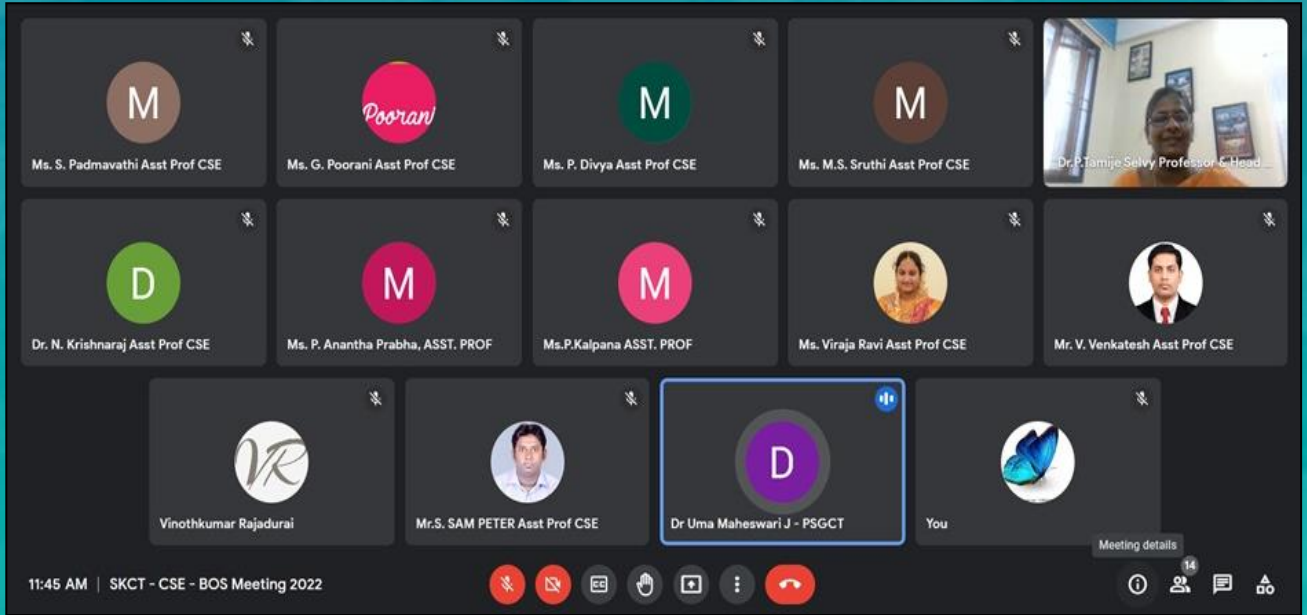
M
Ms. S. Padmavathi Asst Prof CSE

Pooran
Ms. G. Poorani Asst Prof CSE

M
Ms. P. Divya Asst Prof CSE

M
Ms. M.S. Sruthi Asst Prof CSE

Dr.P.Tamije Selvy Professor & Head ...

D
Dr. N. Krishnaraj Asst Prof CSE

M
Ms. P. Anantha Prabha, ASST. PROF

M
Ms.P.Kalpana ASST. PROF

Ms. Viraja Ravi Asst Prof CSE

Mr. V. Venkatesh Asst Prof CSE

VR
Vinothkumar Rajadurai

Mr.S. SAM PETER Asst Prof CSE

D
Dr Uma Maheswari J - PSGCT

You

Meeting details

11:45 AM | SKCT - CSE - BOS Meeting 2022

14